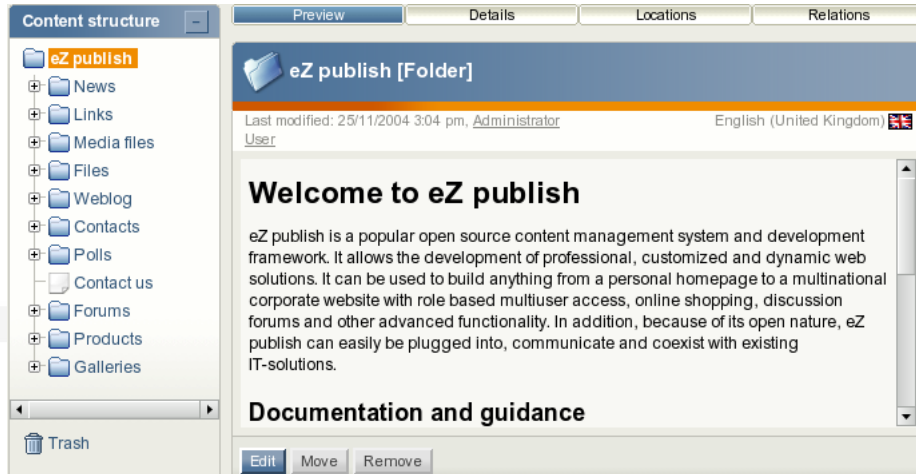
Content structure –

eZ publish
News
Links
Media files
Files
Weblog
Contacts
Polls
Contact us
Forums
Products
Galleries

Trash

Preview | Details | Locations | Relations

eZ publish [Folder]

Last modified: 25/11/2004 3:04 pm, Administrator User

English (United Kingdom)

Welcome to eZ publish

eZ publish is a popular open source content management system and development framework. It allows the development of professional, customized and dynamic web solutions. It can be used to build anything from a personal homepage to a multinational corporate website with role based multiuser access, online shopping, discussion forums and other advanced functionality. In addition, because of its open nature, eZ publish can easily be plugged into, communicate and coexist with existing IT-solutions.

Documentation and guidance

Edit | Move | Remove